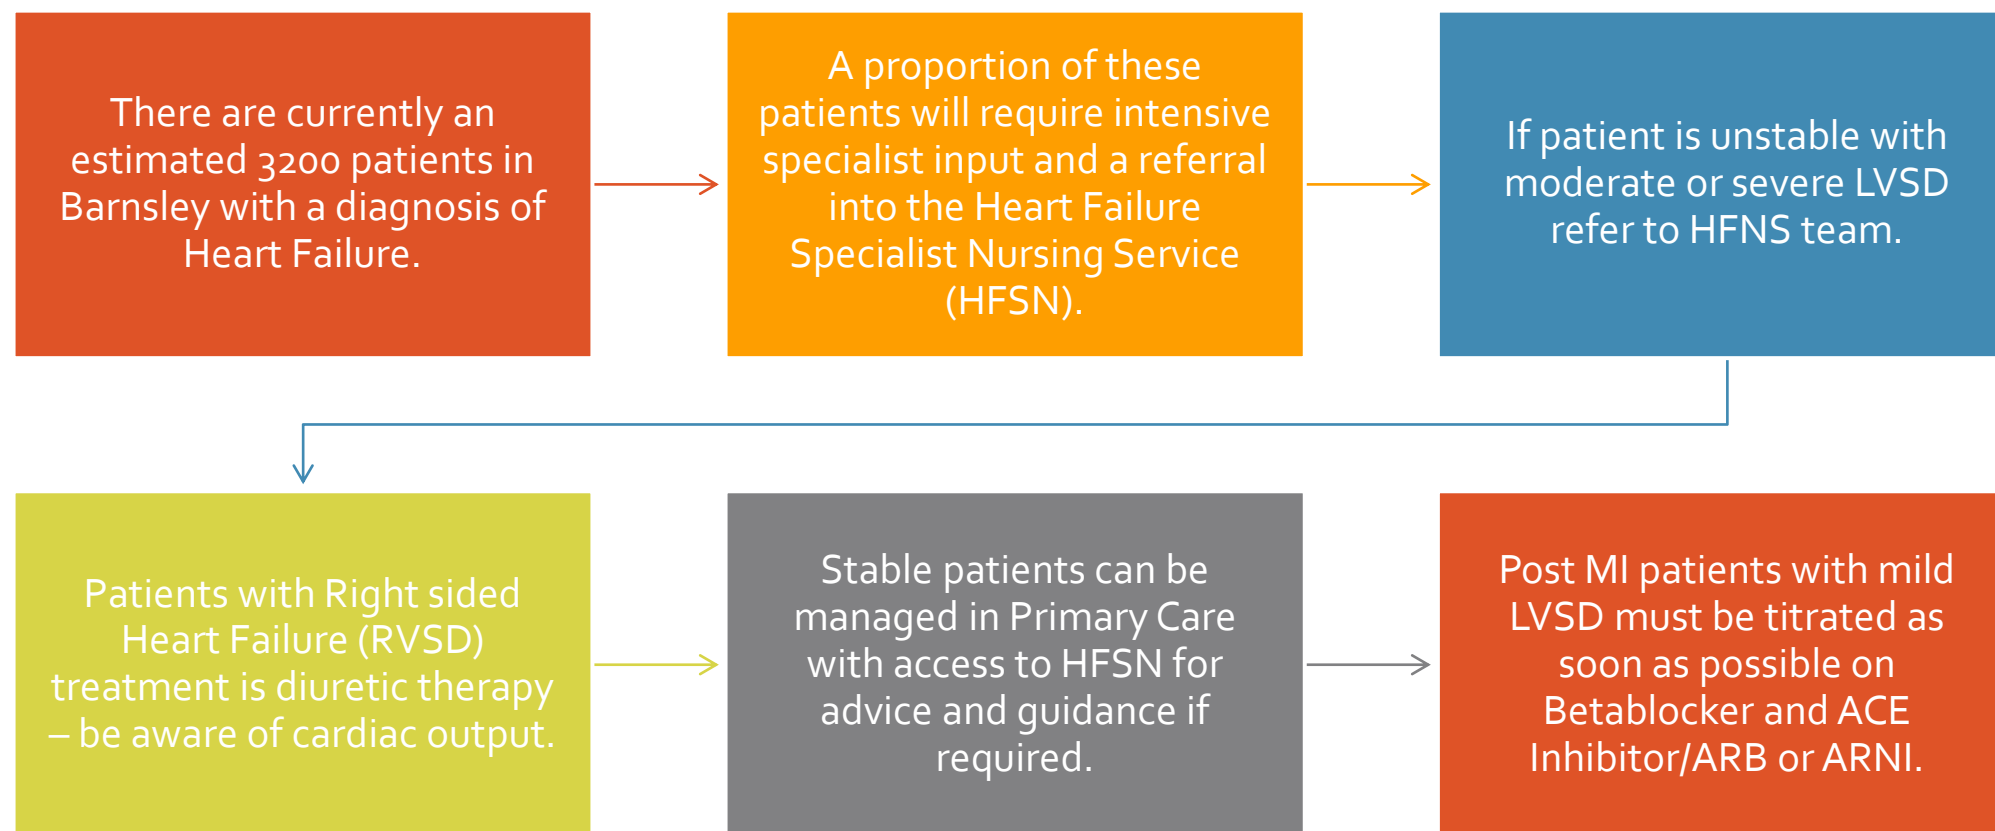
There are currently an estimated 3200 patients in Barnsley with a diagnosis of Heart Failure.

A proportion of these patients will require intensive specialist input and a referral into the Heart Failure Specialist Nursing Service (HFSN).

If patient is unstable with moderate or severe LVSD refer to HFNS team.

Patients with Right sided Heart Failure (RVSD) treatment is diuretic therapy – be aware of cardiac output.

Stable patients can be managed in Primary Care with access to HFSN for advice and guidance if required.

Post MI patients with mild LVSD must be titrated as soon as possible on Betablocker and ACE Inhibitor/ARB or ARNI.